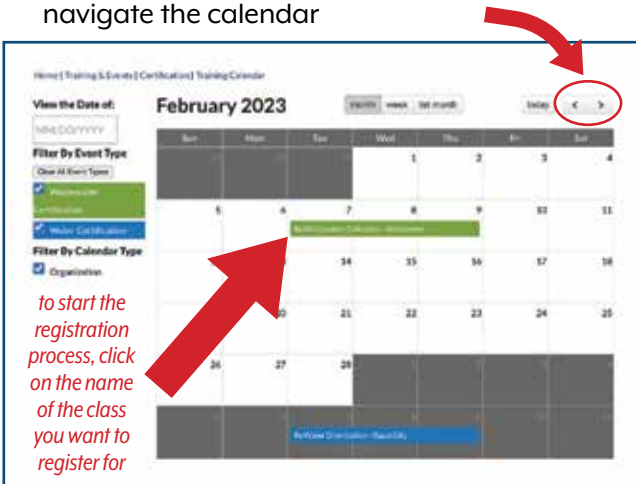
navigate the calendar

Home | Training & Events | Certification | Training Calendar

View the Date of:

MM/DD/YYYY

Filter By Event Type

Clear All Event Types

Wastewater Certification

Water Certification

Filter By Calendar Type

Organization

February 2023

month week list month

today < >

| Sun | Mon | Tue | Wed | Thu | Fri | Sat |
|---|---|---|---|---|---|---|
| 29 | 30 | 31 | 1 | 2 | 3 | 4 |
| 5 | 6 | 7 | 8 | 9 | 10 | 11 |
| | | 14 | 15 | 16 | 17 | 18 |
| | 20 | 21 | 22 | 23 | 24 | 25 |
| 26 | 27 | 28 | | | | |

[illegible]

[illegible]

to start the registration process, click on the name of the class you want to register for